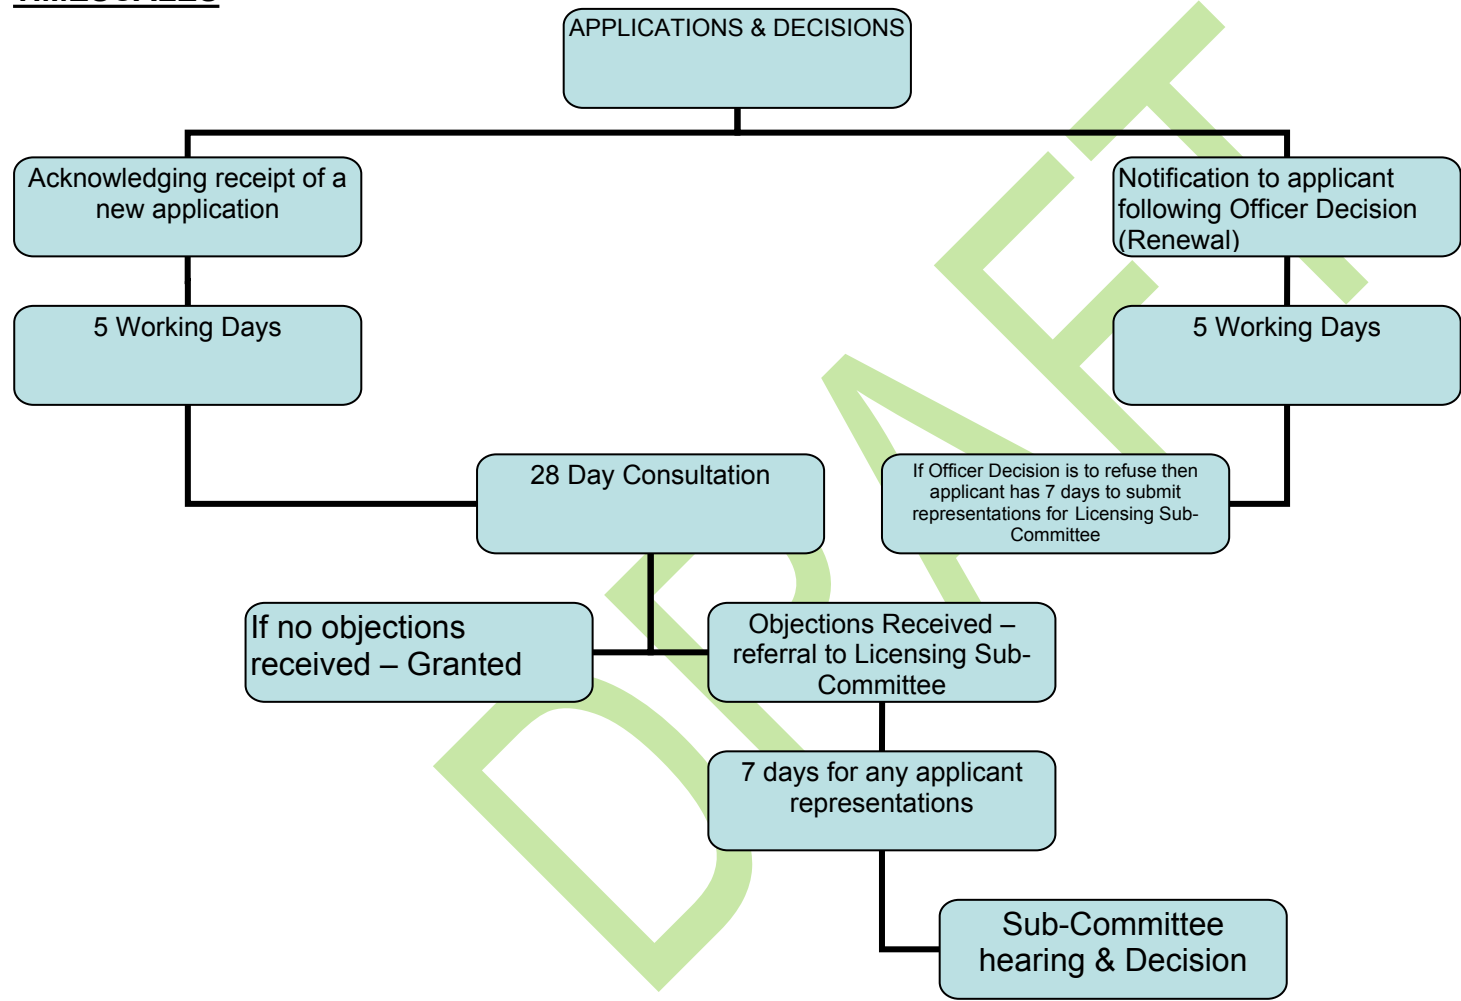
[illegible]

APPLICATIONS & DECISIONS

Acknowledging receipt of a new application

Notification to applicant following Officer Decision (Renewal)

5 Working Days

5 Working Days

28 Day Consultation

If Officer Decision is to refuse then applicant has 7 days to submit representations for Licensing Sub-Committee

If no objections received – Granted

Objections Received – referral to Licensing Sub-Committee

7 days for any applicant representations

Sub-Committee hearing & Decision

DRAFT